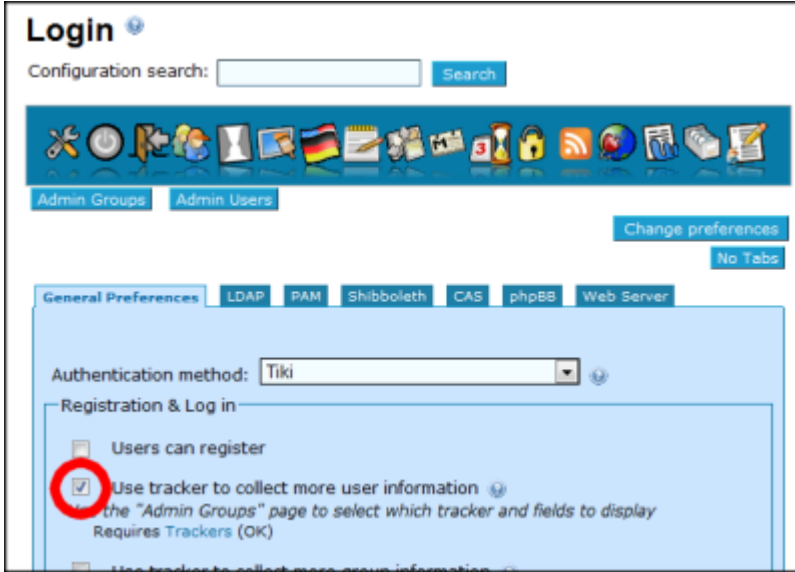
Login

Configuration search: Search

Admin Groups Admin Users

Change preferences

No Tabs

General Preferences LDAP PAM Shibboleth CAS phpBB Web Server

Authentication method: Tiki

Registration & Log in

Users can register

Use tracker to collect more user information

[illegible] the "Admin Groups" page to select which tracker and fields to display

Requires Trackers (OK)

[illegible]